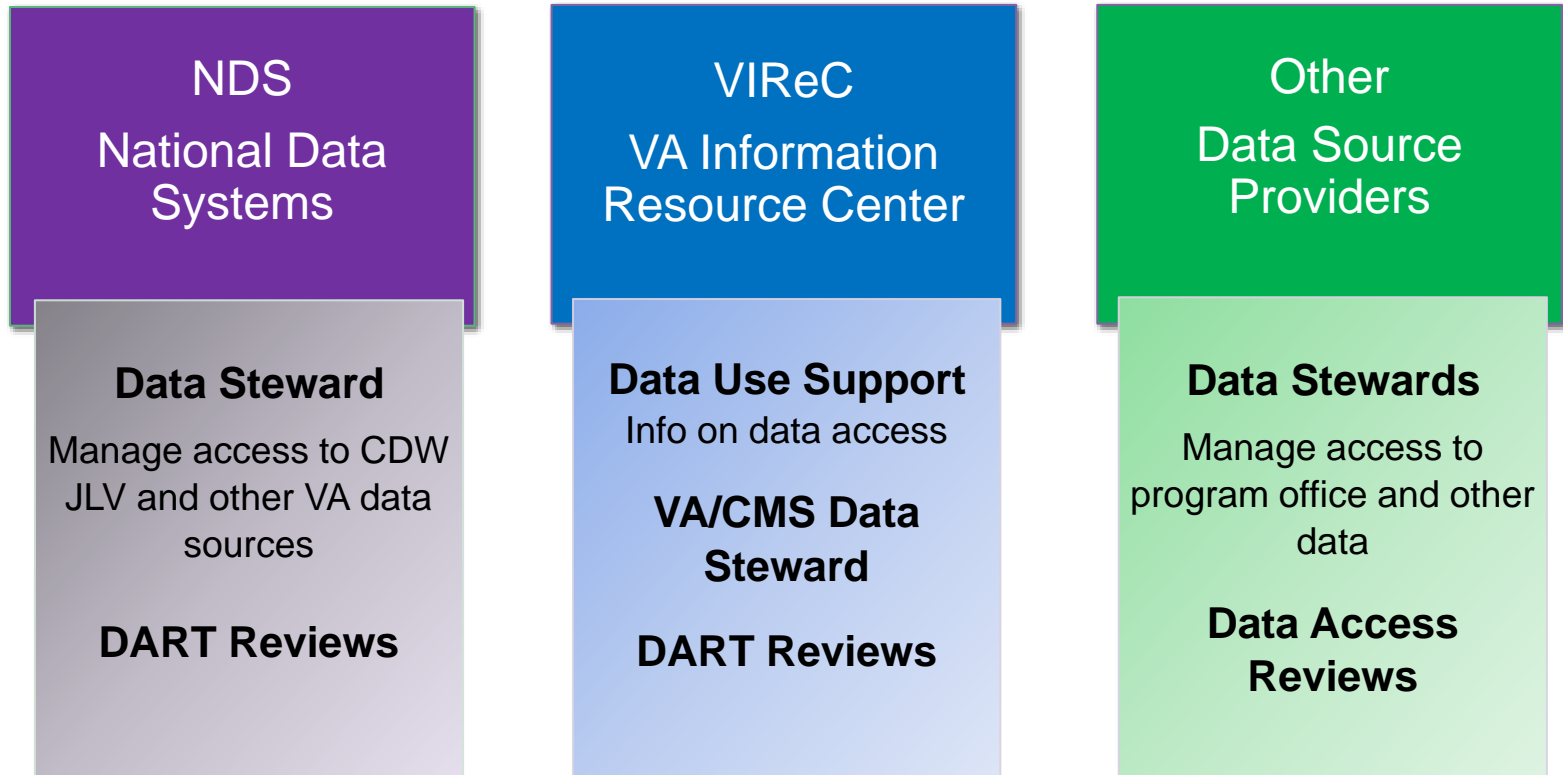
NDS
National Data Systems

Data Steward
Manage access to CDW JLV and other VA data sources

DART Reviews

VIReC
VA Information Resource Center

Data Use Support
Info on data access

VA/CMS Data Steward

DART Reviews

Other
Data Source Providers

Data Stewards
Manage access to program office and other data

Data Access Reviews